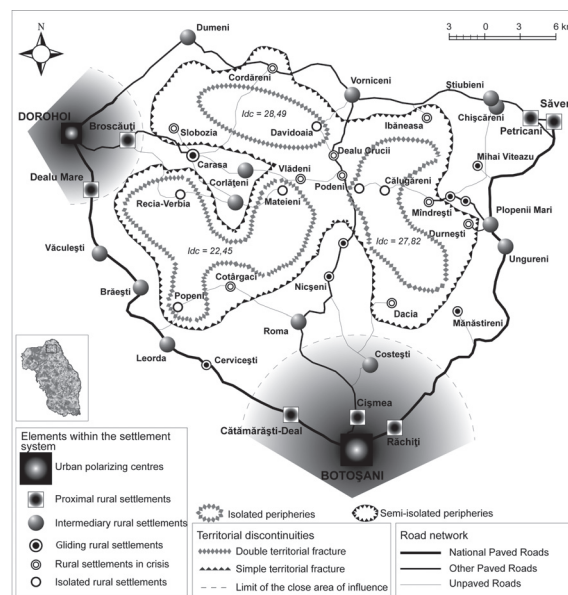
N

3 0 3 6 km

Dumeni
Cordăreni
Vorniceni
Știubieni
Săveni
Chișcăreni
Petricani
DOROHOI
Broscăuți
Idc = 28,49
Davidoaia
Ibăneasa
Slobozia
Dealu Crucii
Mihai Viteazu
Carasa
Vlădeni
Podeni
Călugăreni
Dealu Mare
Corlăteni
Recia-Verbia
Mateieni
Mindrești
Plopenii Mari
Durnești
Idc = 22,45
Idc = 27,82
Văculești
Ungureni
Cotârgaci
Nicșeni
Brăești
Popeni
Dacia
Roma
Mănăstireni
Leorda
Cervicești
Costești
Cișmea
Cătămărăști-Deal
Răchiți
BOTOȘANI

Elements within the settlement system
Urban polarizing centres
Proximal rural settlements
Intermediary rural settlements
Gliding rural settlements
Rural settlements in crisis
Isolated rural settlements

Isolated peripheries
Semi-isolated peripheries

Territorial discontinuities
Double territorial fracture
Simple territorial fracture
Limit of the close area of influence

Road network
National Paved Roads
Other Paved Roads
Unpaved Roads